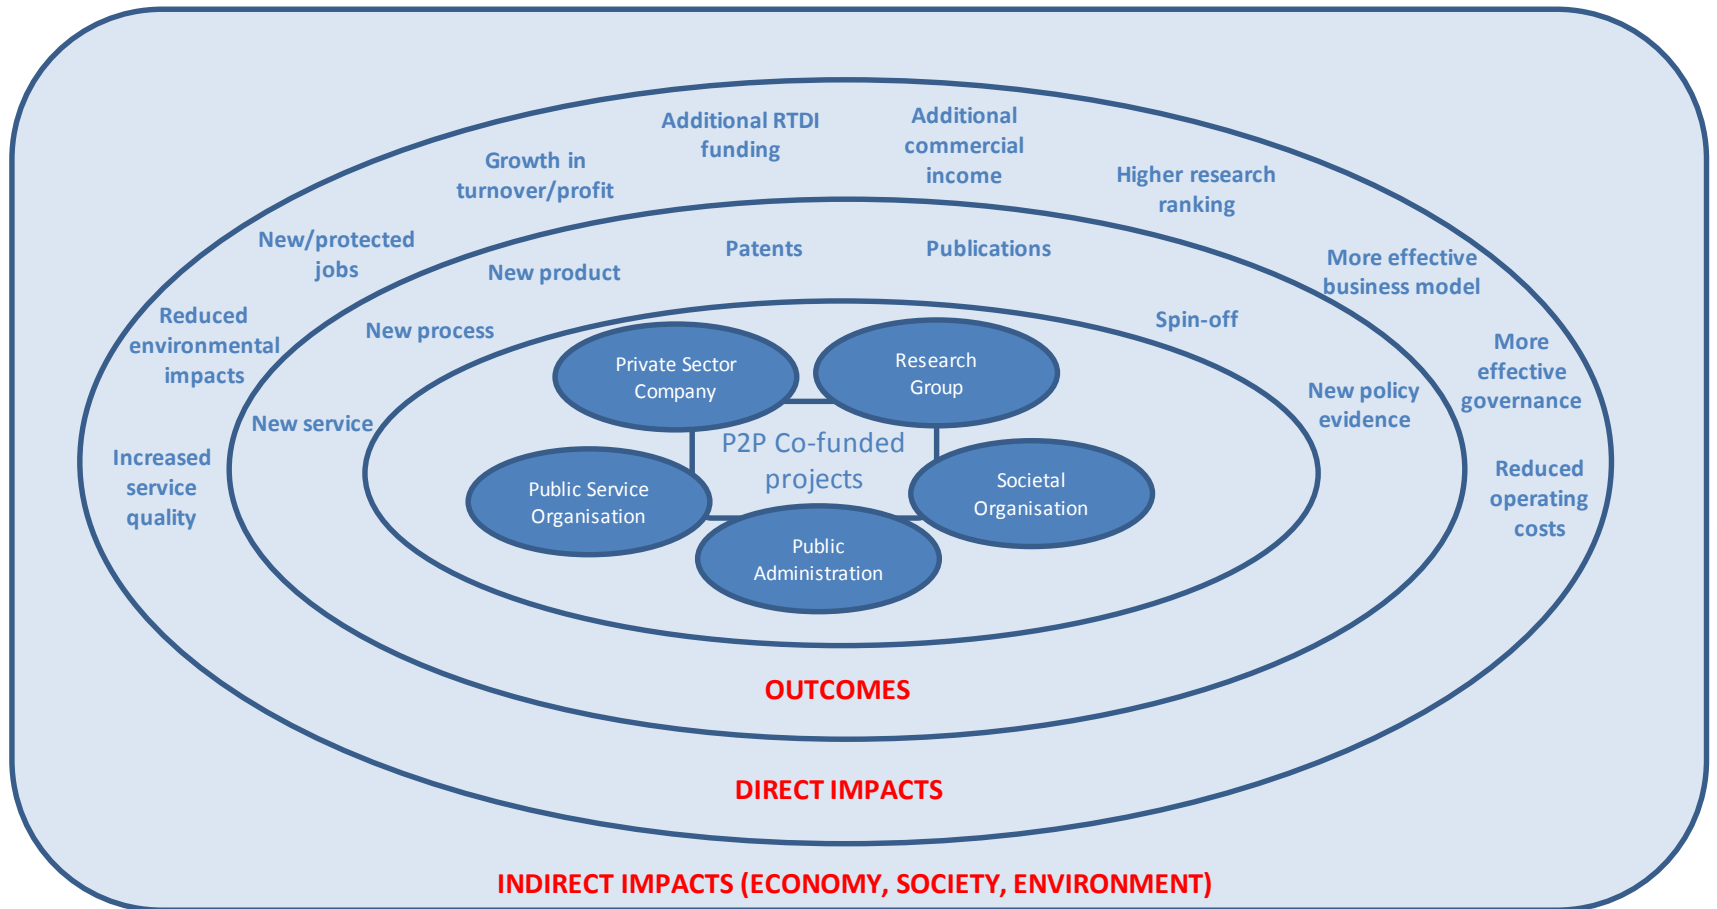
Additional RTDI funding

Additional commercial income

Growth in turnover/profit

Higher research ranking

New/protected jobs

More effective business model

Reduced environmental impacts

More effective governance

Increased service quality

Reduced operating costs

Patents

Publications

New product

New process

Spin-off

New service

New policy evidence

Private Sector Company

Research Group

P2P Co-funded projects

Public Service Organisation

Societal Organisation

Public Administration

OUTCOMES

DIRECT IMPACTS

INDIRECT IMPACTS (ECONOMY, SOCIETY, ENVIRONMENT)